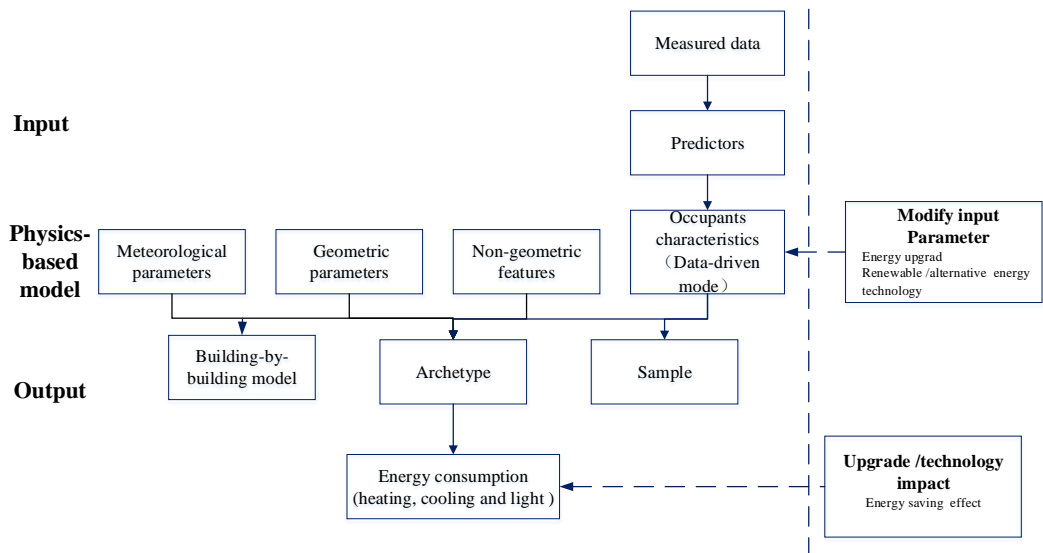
Measured data

Input

Predictors

Physics-based model

Meteorological parameters

Geometric parameters

Non-geometric features

Occupants characteristics（Data-driven mode）

Modify input Parameter
Energy upgrad
Renewable /alternative energy technology

Building-by-building model

Archetype

Sample

Output

Energy consumption (heating, cooling and light )

Upgrade /technology impact
Energy saving effect